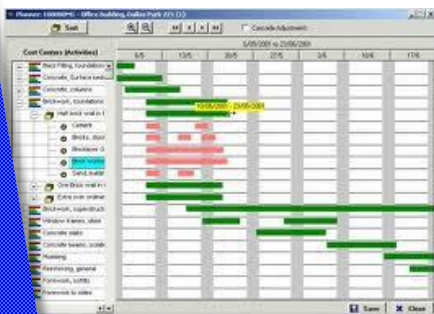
Planner: 100000PS - Office building, Dallas Park 221 (1)

Sort

Cascade Adjustments

6/05/2001 to 23/06/2001

Cost Centers (Activities)

6/5
13/5
20/5
27/5
3/6
10/6
17/6

Block Piling, foundations
Concrete, Surface beds
Concrete, columns
Brickwork, foundations
Half brick wall in f
Cement
Bricks, stock
Brickwork G
Brick reinfor
Sand, building
One Brick wall in r
Extra over ordinar
Brickwork, superstruct
Window frames, steel
Concrete slabs
Concrete beams, posts
Plumbing
Reinforcing, general
Formwork, soffits
Formwork to sides

10/06/2001 - 23/06/2001

Save
Close